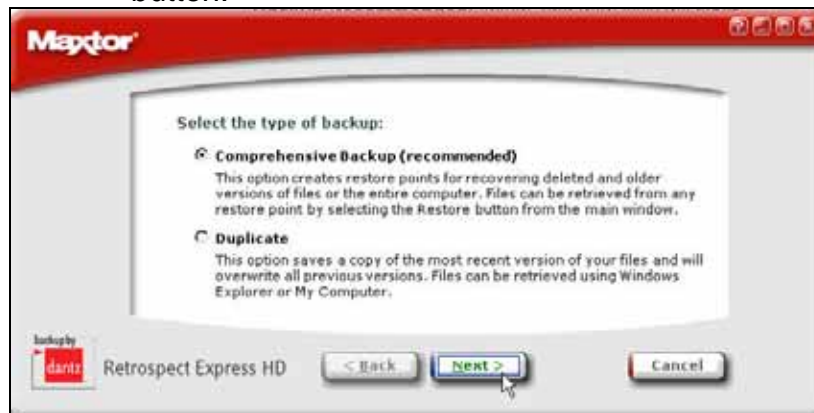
button.

Maxtor

Select the type of backup:

Comprehensive Backup (recommended)

This option creates restore points for recovering deleted and older versions of files or the entire computer. Files can be retrieved from any restore point by selecting the Restore button from the main window.

Duplicate

This option saves a copy of the most recent version of your files and will overwrite all previous versions. Files can be retrieved using Windows Explorer or My Computer.

backup by
dantz

Retrospect Express HD

< Back

Next >

Cancel